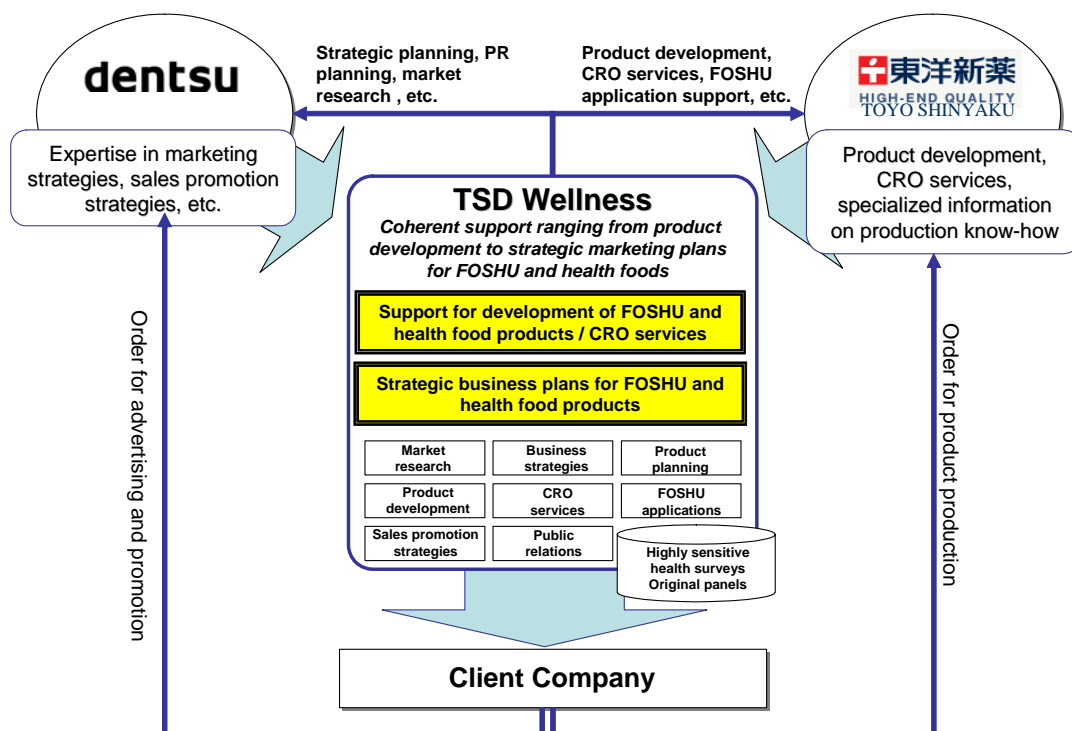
dentsu

Strategic planning, PR planning, market research , etc.

Product development, CRO services, FOSHU application support, etc.

東洋新薬
HIGH-END QUALITY
TOYO SHINYAKU

Expertise in marketing strategies, sales promotion strategies, etc.

Product development, CRO services, specialized information on production know-how

TSD Wellness

Coherent support ranging from product development to strategic marketing plans for FOSHU and health foods

Support for development of FOSHU and health food products / CRO services

Strategic business plans for FOSHU and health food products

| Market research | Business strategies | Product planning |
|---|---|---|
| Product development | CRO services | FOSHU applications |
| Sales promotion strategies | Public relations | |

Highly sensitive health surveys Original panels

Order for advertising and promotion

Order for product production

Client Company